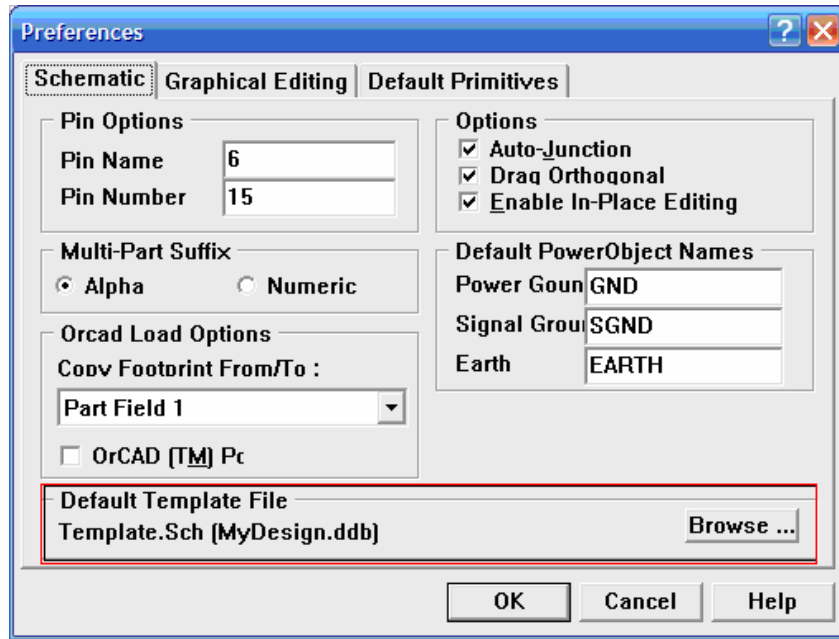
Preferences

Schematic | Graphical Editing | Default Primitives

Pin Options
Pin Name 6
Pin Number 15

Options
☑ Auto-Junction
☑ Drag Orthogonal
☑ Enable In-Place Editing

Multi-Part Suffix
◉ Alpha ○ Numeric

Default PowerObject Names
Power Goun GND
Signal Groui SGND
Earth EARTH

Orcad Load Options
Copy Footprint From/To :
Part Field 1

☐ OrCAD (TM) Pc

Default Template File
Template.Sch (MyDesign.ddb)
Browse ...

OK Cancel Help